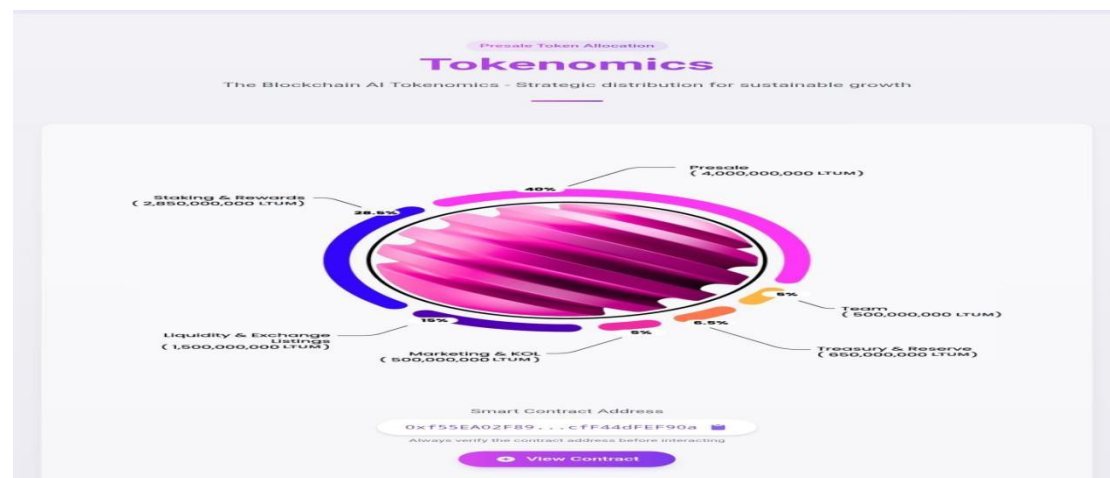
Presale Token Allocation

Tokenomics

The Blockchain AI Tokenomics - Strategic distribution for sustainable growth

Presale
( 4,000,000,000 LTUM )

40%

Staking & Rewards
( 2,850,000,000 LTUM )

28.5%

5%

Team
( 500,000,000 LTUM )

6.5%

Treasury & Reserve
( 650,000,000 LTUM )

5%

Marketing & KOL
( 500,000,000 LTUM )

15%

Liquidity & Exchange Listings
( 1,500,000,000 LTUM )

Smart Contract Address

0xf55EA02F89...cfF44dFEF90a

Always verify the contract address before interacting

View Contract